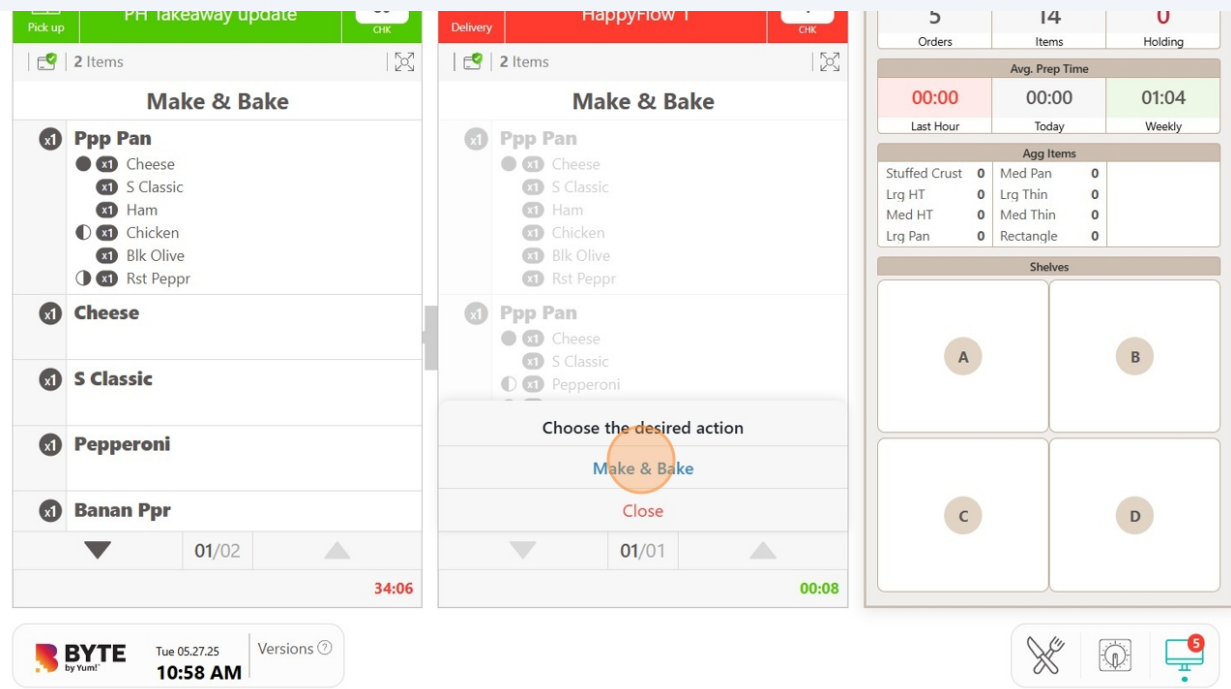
Pick up
PH Takeaway update
CHK
2 Items
Make & Bake
x1 Ppp Pan
x1 Cheese
x1 S Classic
x1 Ham
x1 Chicken
x1 Blk Olive
x1 Rst Peppr
x1 Cheese
x1 S Classic
x1 Pepperoni
x1 Banan Ppr
01/02
34:06

Delivery
HappyFlow 1
CHK
2 Items
Make & Bake
x1 Ppp Pan
x1 Cheese
x1 S Classic
x1 Ham
x1 Chicken
x1 Blk Olive
x1 Rst Peppr
x1 Ppp Pan
x1 Cheese
x1 S Classic
x1 Pepperoni
Choose the desired action
Make & Bake
Close
01/01
00:08

| 5 | 14 | 0 |
|---|---|---|
| Orders | Items | Holding |

Avg. Prep Time

| 00:00 | 00:00 | 01:04 |
|---|---|---|
| Last Hour | Today | Weekly |

Agg Items

| Stuffed Crust | 0 | Med Pan | 0 |
|---|---|---|---|
| Lrg HT | 0 | Lrg Thin | 0 |
| Med HT | 0 | Med Thin | 0 |
| Lrg Pan | 0 | Rectangle | 0 |

Shelves
A
B
C
D

BYTE by Yum!
Tue 05.27.25
10:58 AM
Versions
5